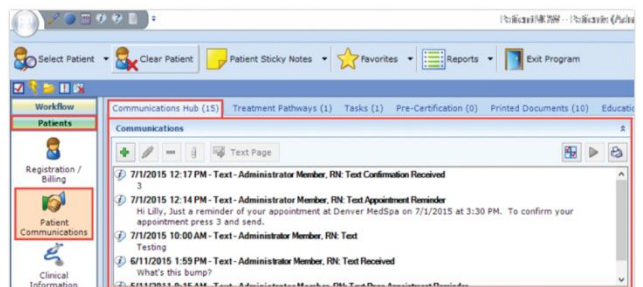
PatientNOW - Patient (Adm

Select Patient

Clear Patient

Patient Sticky Notes

Favorites

Reports

Exit Program

Workflow

Patients

Registration / Billing

Patient Communications

Clinical Information

Communications Hub (15)

Treatment Pathways (1)

Tasks (1)

Pre-Certification (0)

Printed Documents (10)

Educatio

Communications

Text Page

7/1/2015 12:17 PM - Text - Administrator Member, RN: Text Confirmation Received
3

7/1/2015 12:14 PM - Text - Administrator Member, RN: Text Appointment Reminder
Hi Lilly, Just a reminder of your appointment at Denver MedSpa on 7/1/2015 at 3:30 PM. To confirm your appointment press 3 and send.

7/1/2015 10:00 AM - Text - Administrator Member, RN: Text
Testing

6/11/2015 1:59 PM - Text - Administrator Member, RN: Text Received
What's this bump?

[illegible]